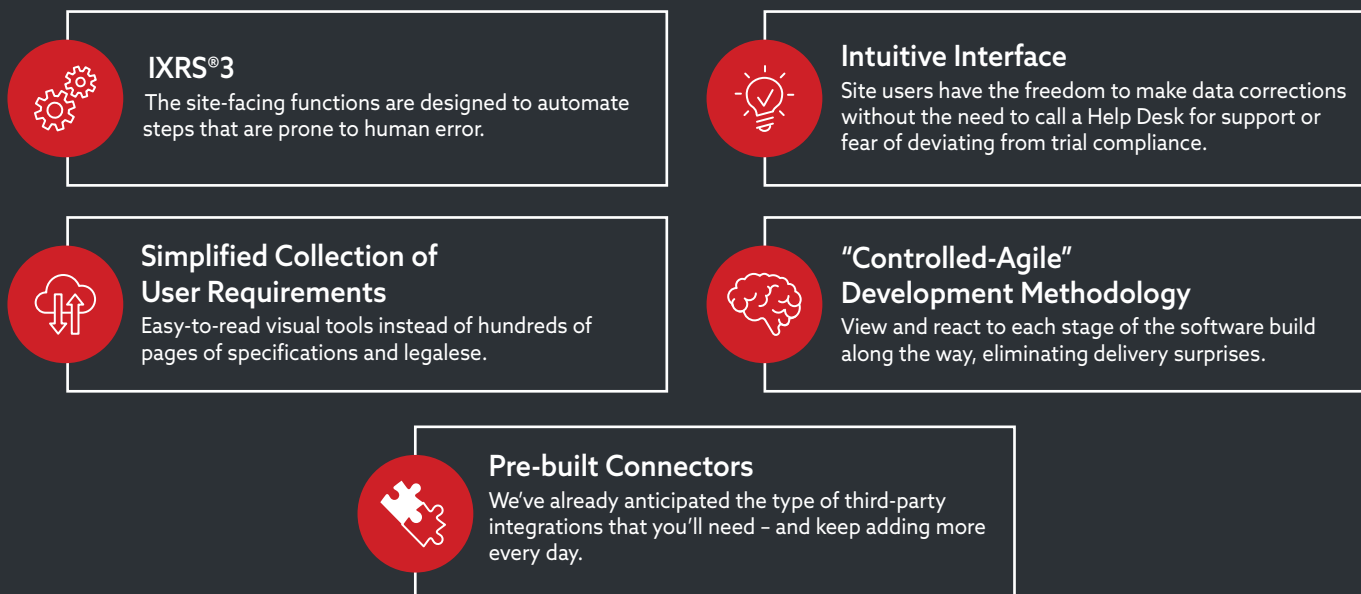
IXRS®3
The site-facing functions are designed to automate steps that are prone to human error.

Intuitive Interface
Site users have the freedom to make data corrections without the need to call a Help Desk for support or fear of deviating from trial compliance.

Simplified Collection of User Requirements
Easy-to-read visual tools instead of hundreds of pages of specifications and legalese.

"Controlled-Agile" Development Methodology
View and react to each stage of the software build along the way, eliminating delivery surprises.

Pre-built Connectors
We've already anticipated the type of third-party integrations that you'll need – and keep adding more every day.